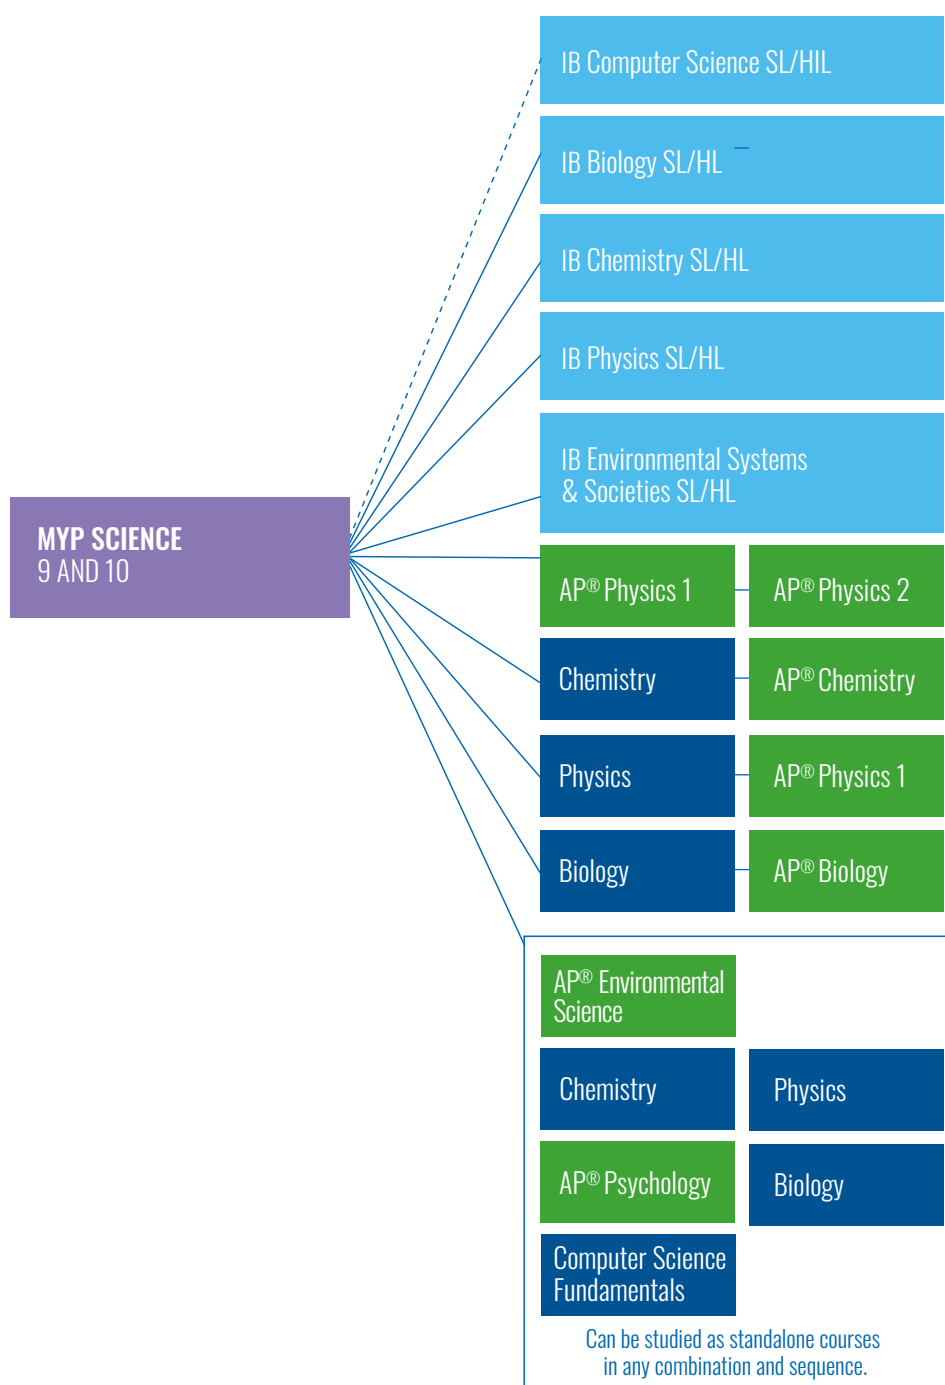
MYP SCIENCE
9 AND 10

IB Computer Science SL/HIL

IB Biology SL/HL

IB Chemistry SL/HL

IB Physics SL/HL

IB Environmental Systems & Societies SL/HL

AP® Physics 1

AP® Physics 2

Chemistry

AP® Chemistry

Physics

AP® Physics 1

Biology

AP® Biology

AP® Environmental Science

Chemistry

Physics

AP® Psychology

Biology

Computer Science Fundamentals

Can be studied as standalone courses in any combination and sequence.